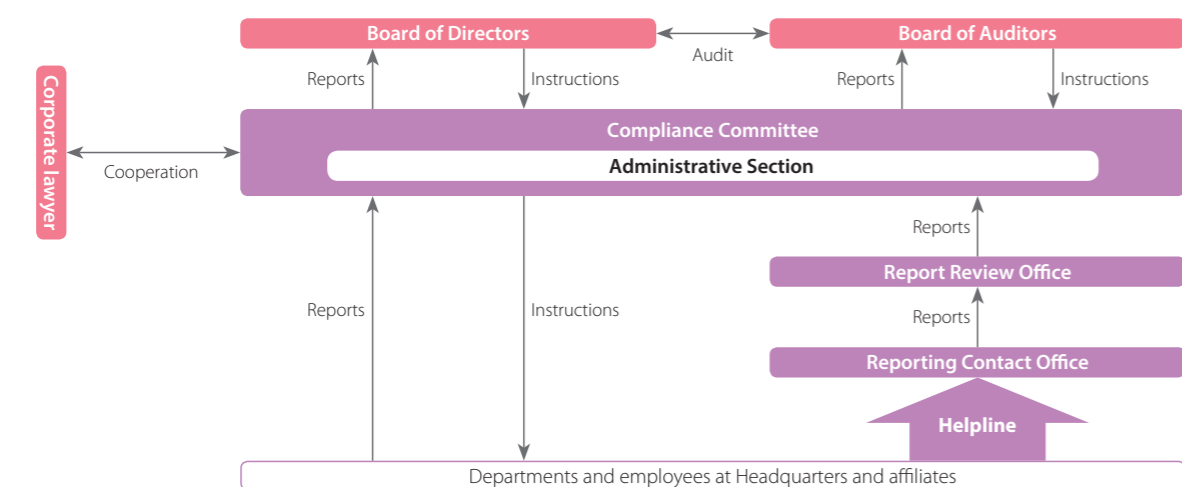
Board of Directors

Audit

Board of Auditors

Reports

Instructions

Reports

Instructions

Corporate lawyer

Cooperation

Compliance Committee

Administrative Section

Reports

Report Review Office

Reports

Instructions

Reports

Reporting Contact Office

Helpline

Departments and employees at Headquarters and affiliates